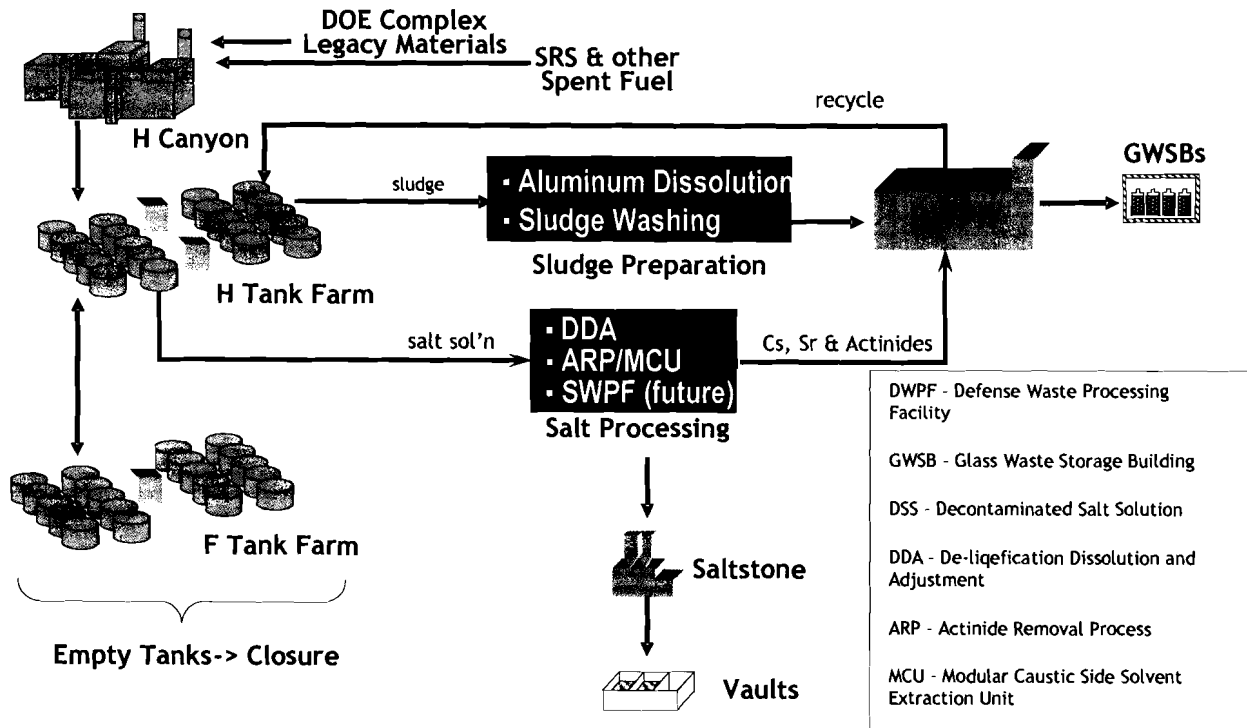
DOE Complex
Legacy Materials

SRS & other
Spent Fuel

H Canyon

recycle

GWSBs

sludge

▪ Aluminum Dissolution
▪ Sludge Washing

Sludge Preparation

H Tank Farm

salt sol'n

▪ DDA
▪ ARP/MCU
▪ SWPF (future)

Salt Processing

Cs, Sr & Actinides

F Tank Farm

Saltstone

Empty Tanks-> Closure

Vaults

DWPF - Defense Waste Processing Facility

GWSB - Glass Waste Storage Building

DSS - Decontaminated Salt Solution

DDA - De-liqefication Dissolution and Adjustment

ARP - Actinide Removal Process

MCU - Modular Caustic Side Solvent Extraction Unit